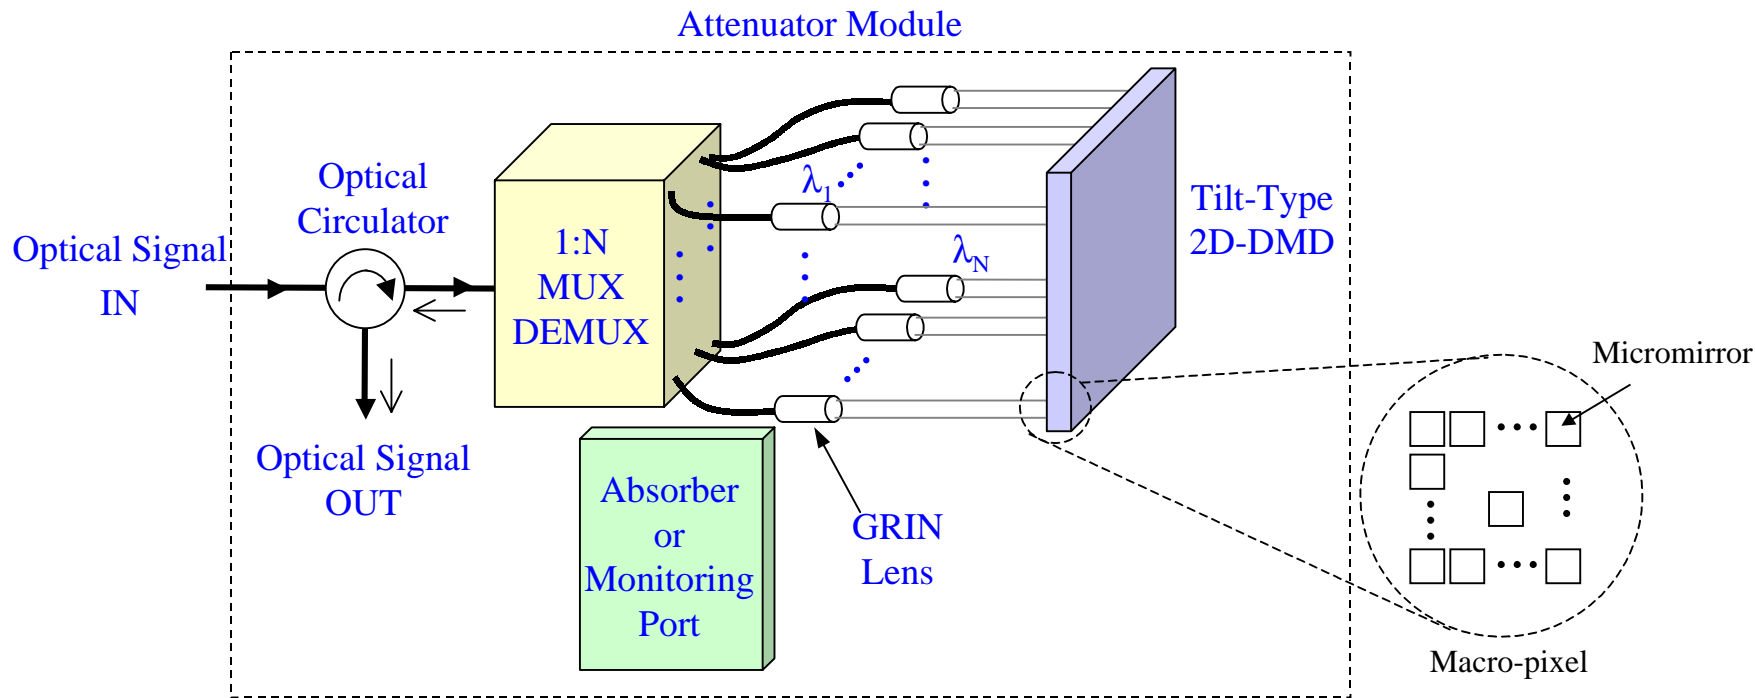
Attenuator Module

Optical Signal IN

Optical Circulator

1:N MUX DEMUX

$\lambda_1$

$\lambda_N$

Tilt-Type 2D-DMD

Micromirror

Optical Signal OUT

Absorber or Monitoring Port

GRIN Lens

Macro-pixel